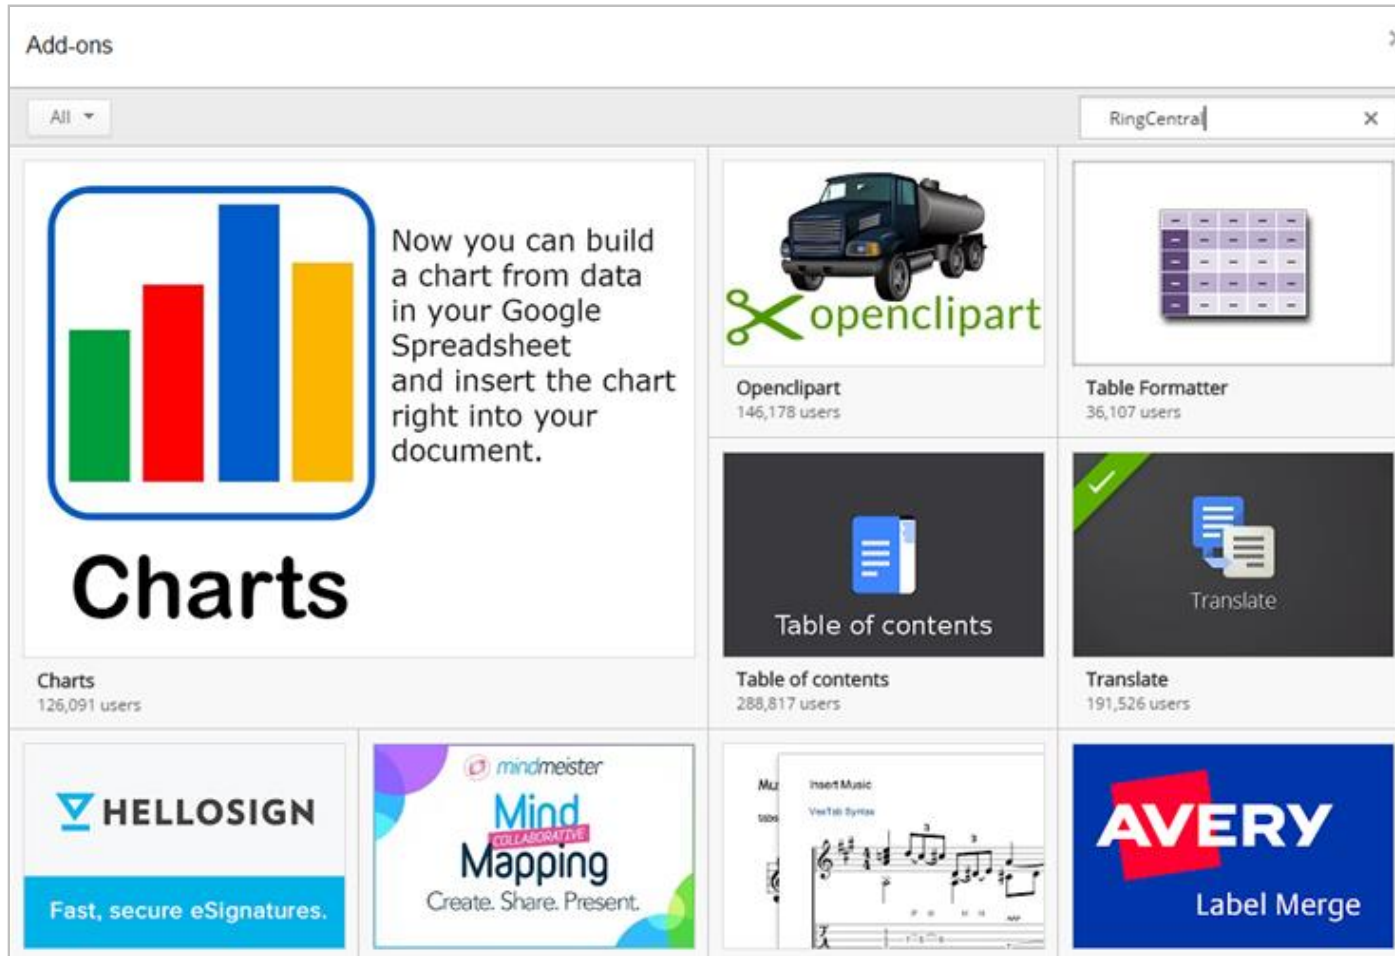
Add-ons

All

RingCentral

Now you can build a chart from data in your Google Spreadsheet and insert the chart right into your document.

Charts

Charts
126,091 users

openclipart

Openclipart
146,178 users

Table Formatter
36,107 users

Table of contents

Table of contents
288,817 users

Translate

Translate
191,526 users

HELLOSIGN

Fast, secure eSignatures.

mindmeister

Mind COLLABORATIVE Mapping

Create. Share. Present.

Insert Music

VexTab Syntax

AVERY

Label Merge